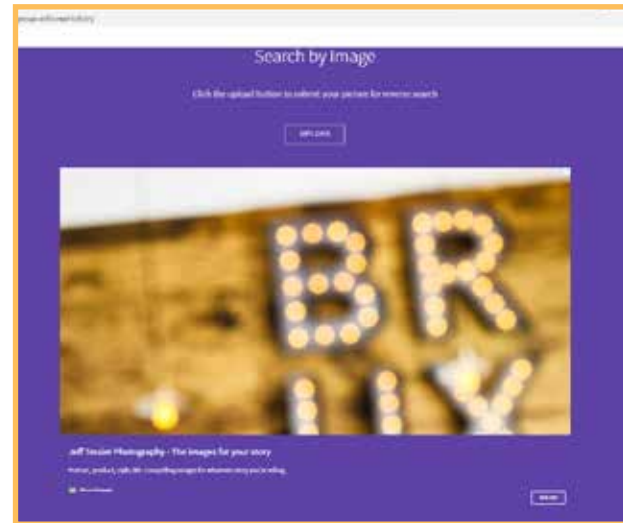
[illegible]

Search by Image

Click the upload button to submit your picture for reverse search

UPLOAD

BR

Jeff Sessor Photography - The images for your story

Portrait, product, night life. Compelling images for whatever story you're telling.

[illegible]

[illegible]